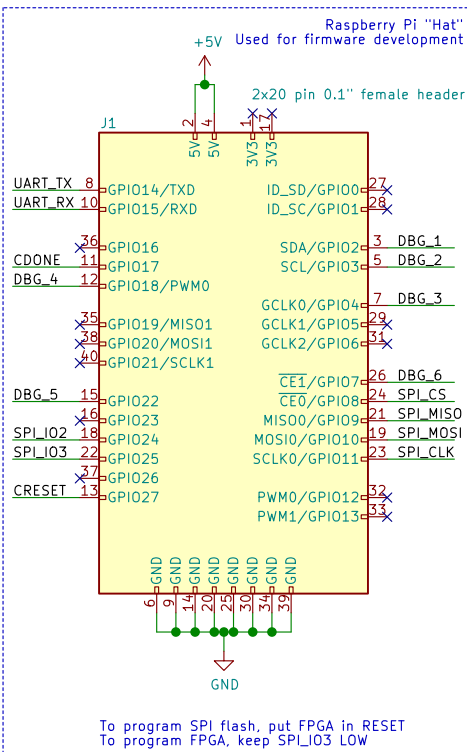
Raspberry Pi "Hat"
Used for firmware development

+5V

2x20 pin 0.1" female header

J1

2 4 1 17
5V 5V 3V3 3V3

UART_TX 8 GPIO14/TXD
UART_RX 10 GPIO15/RXD
36 GPIO16
CDONE 11 GPIO17
DBG_4 12 GPIO18/PWM0
35 GPIO19/MISO1
38 GPIO20/MOSI1
40 GPIO21/SCLK1
DBG_5 15 GPIO22
16 GPIO23
SPI_IO2 18 GPIO24
SPI_IO3 22 GPIO25
37 GPIO26
CRESET 13 GPIO27

ID_SD/GPIO0 27
ID_SC/GPIO1 28
SDA/GPIO2 3 DBG_1
SCL/GPIO3 5 DBG_2
GCLK0/GPIO4 7 DBG_3
GCLK1/GPIO5 29
GCLK2/GPIO6 31
$\overline{CE1}$/GPIO7 26 DBG_6
$\overline{CE0}$/GPIO8 24 SPI_CS
MISO0/GPIO9 21 SPI_MISO
MOSI0/GPIO10 19 SPI_MOSI
SCLK0/GPIO11 23 SPI_CLK
PWM0/GPIO12 32
PWM1/GPIO13 33

GND GND GND GND GND GND GND GND
6 9 14 20 25 30 34 39

GND

To program SPI flash, put FPGA in RESET
To program FPGA, keep SPI_IO3 LOW